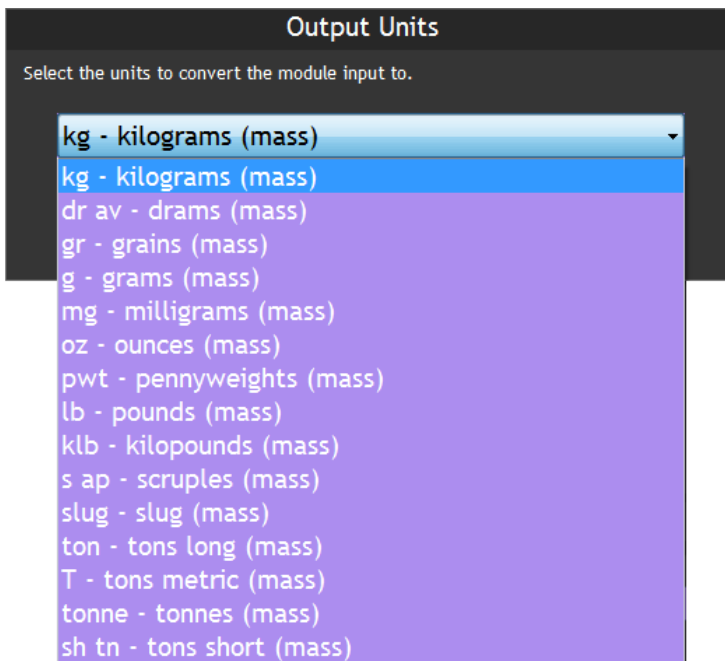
Output Units

Select the units to convert the module input to.

kg - kilograms (mass)

kg - kilograms (mass)
dr av - drams (mass)
gr - grains (mass)
g - grams (mass)
mg - milligrams (mass)
oz - ounces (mass)
pwt - pennyweights (mass)
lb - pounds (mass)
klb - kilopounds (mass)
s ap - scruples (mass)
slug - slug (mass)
ton - tons long (mass)
T - tons metric (mass)
tonne - tonnes (mass)
sh tn - tons short (mass)